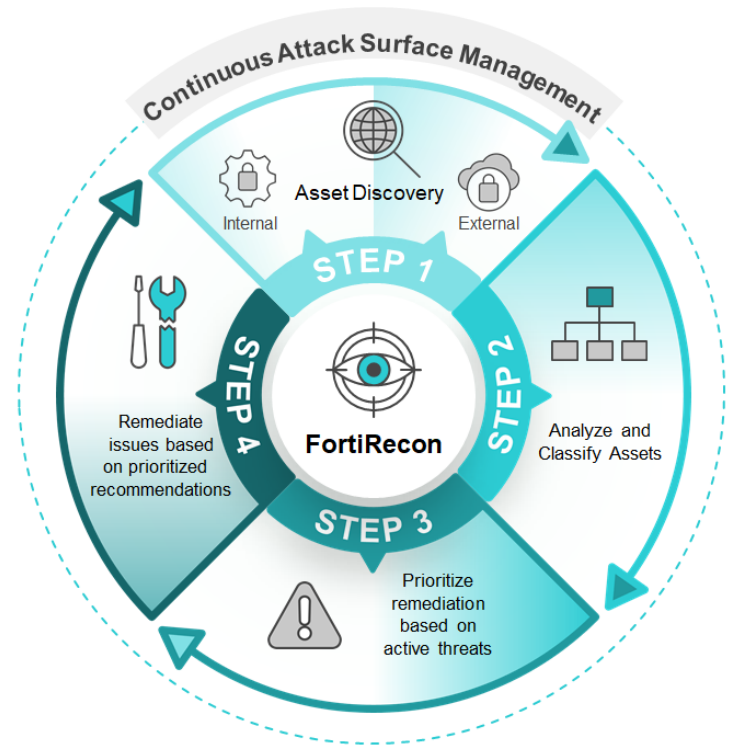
Continuous Attack Surface Management

Internal

Asset Discovery

External

STEP 1

STEP 2

Analyze and Classify Assets

STEP 3

Prioritize remediation based on active threats

STEP 4

Remediate issues based on prioritized recommendations

FortiRecon